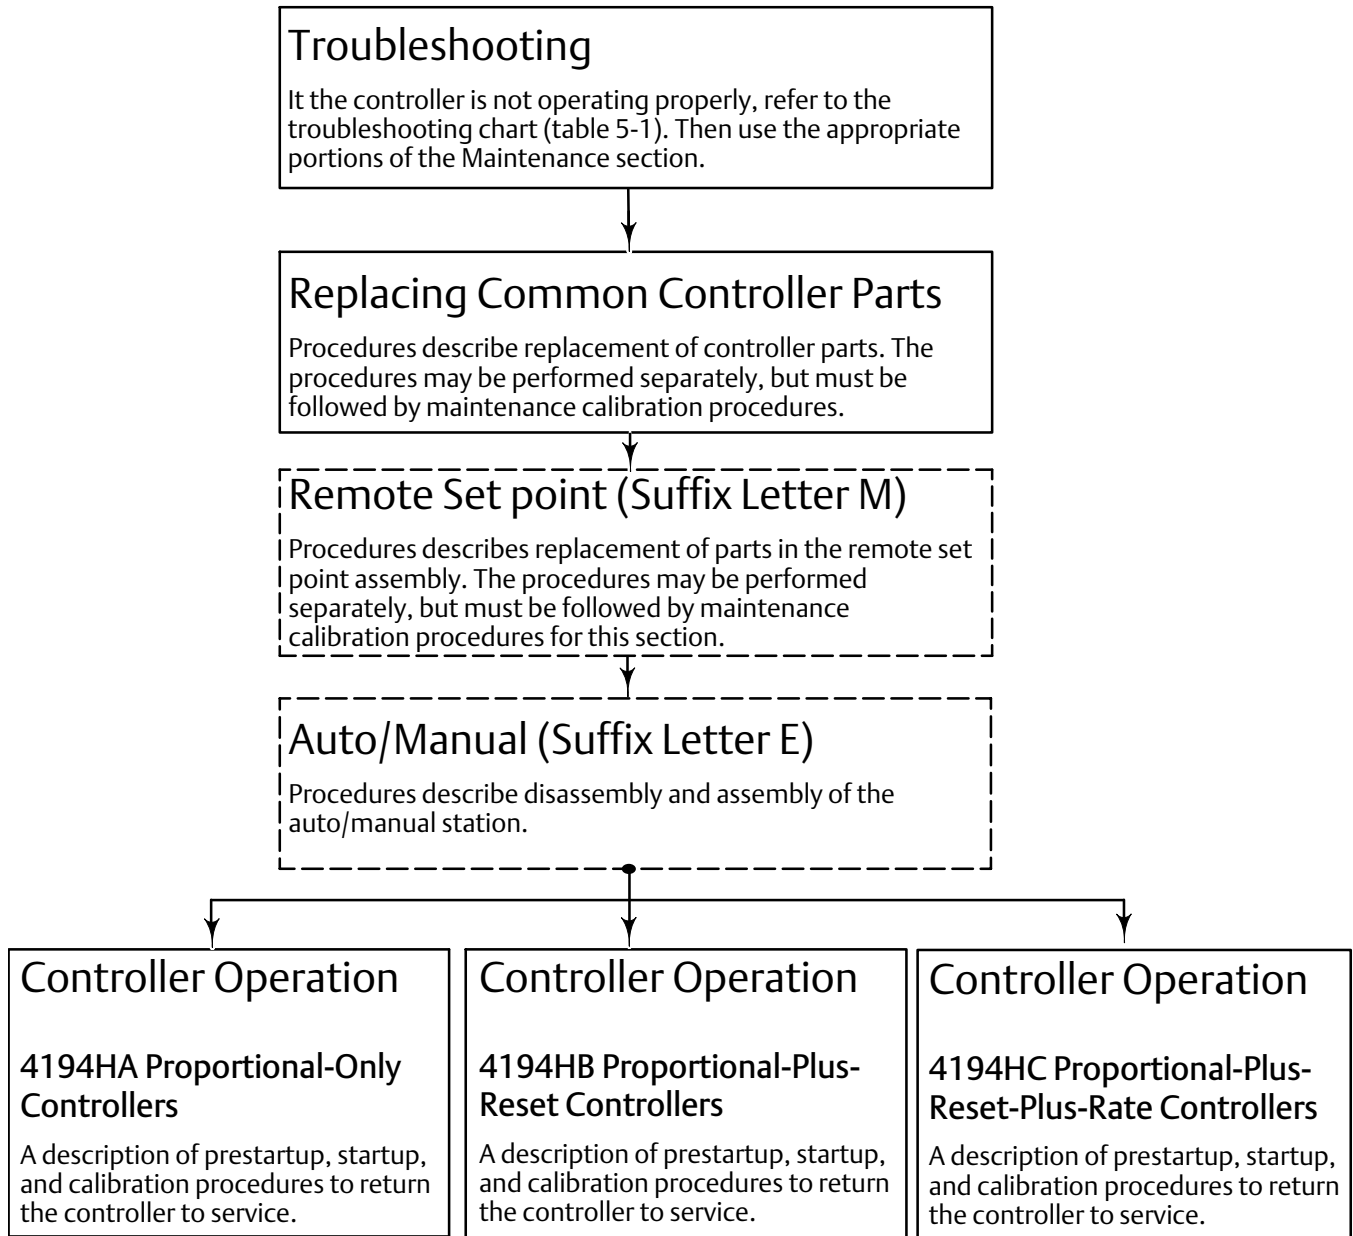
Troubleshooting

It the controller is not operating properly, refer to the troubleshooting chart (table 5-1). Then use the appropriate portions of the Maintenance section.

Replacing Common Controller Parts

Procedures describe replacement of controller parts. The procedures may be performed separately, but must be followed by maintenance calibration procedures.

Remote Set point (Suffix Letter M)

Procedures describes replacement of parts in the remote set point assembly. The procedures may be performed separately, but must be followed by maintenance calibration procedures for this section.

Auto/Manual (Suffix Letter E)

Procedures describe disassembly and assembly of the auto/manual station.

Controller Operation

4194HA Proportional-Only Controllers

A description of prestartup, startup, and calibration procedures to return the controller to service.

Controller Operation

4194HB Proportional-Plus-Reset Controllers

A description of prestartup, startup, and calibration procedures to return the controller to service.

Controller Operation

4194HC Proportional-Plus-Reset-Plus-Rate Controllers

A description of prestartup, startup, and calibration procedures to return the controller to service.